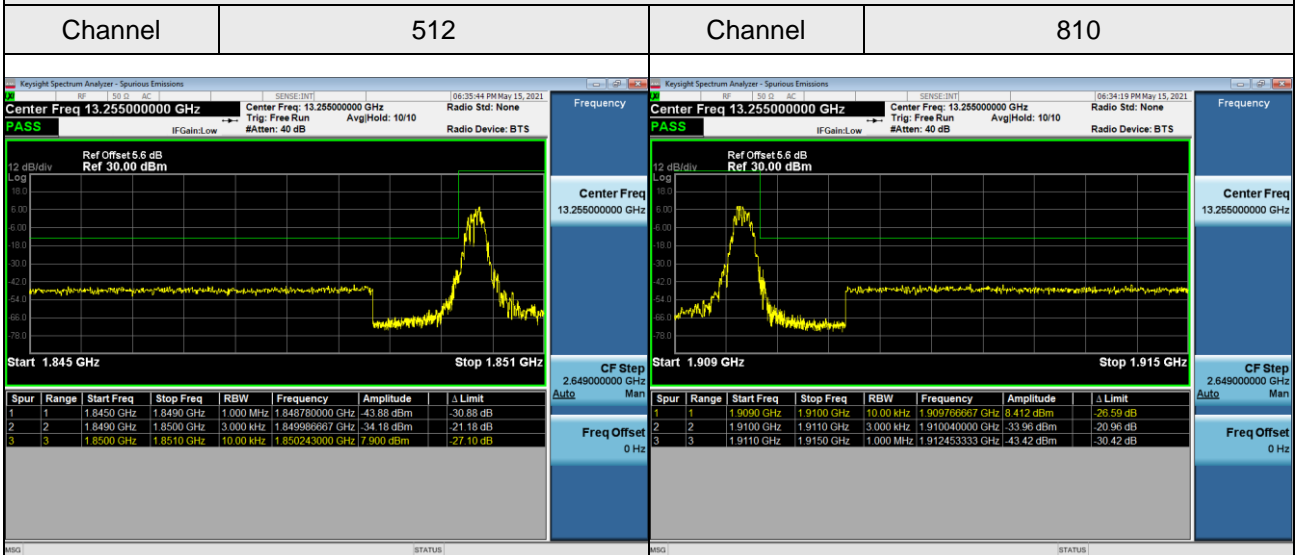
| Channel | 512 | Channel | 810 |
|---|---|---|---|

Keysight Spectrum Analyzer - Spurious Emissions
RF 50 Ω AC SENSE:INT 06:35:44 PM May 15, 2021
Center Freq 13.255000000 GHz
PASS
Center Freq: 13.255000000 GHz
Trig: Free Run Avg|Hold: 10/10
#Atten: 40 dB
IFGain:Low
Radio Std: None
Radio Device: BTS
Frequency
Ref Offset 5.6 dB
12 dB/div Ref 30.00 dBm
Log
18.0
6.00
-6.00
-18.0
-30.0
-42.0
-54.0
-66.0
-78.0
Start 1.845 GHz Stop 1.851 GHz
Center Freq
13.255000000 GHz
CF Step
2.649000000 GHz
Auto Man
Freq Offset
0 Hz

| Spur | Range | Start Freq | Stop Freq | RBW | Frequency | Amplitude | Δ Limit |
|---|---|---|---|---|---|---|---|
| 1 | 1 | 1.8450 GHz | 1.8490 GHz | 1.000 MHz | 1.848780000 GHz | -43.88 dBm | -30.88 dB |
| 2 | 2 | 1.8490 GHz | 1.8500 GHz | 3.000 kHz | 1.849986667 GHz | -34.18 dBm | -21.18 dB |
| 3 | 3 | 1.8500 GHz | 1.8510 GHz | 10.00 kHz | 1.850243000 GHz | 7.900 dBm | -27.10 dB |

MSG STATUS

Keysight Spectrum Analyzer - Spurious Emissions
RF 50 Ω AC SENSE:INT 06:34:19 PM May 15, 2021
Center Freq 13.255000000 GHz
PASS
Center Freq: 13.255000000 GHz
Trig: Free Run Avg|Hold: 10/10
#Atten: 40 dB
IFGain:Low
Radio Std: None
Radio Device: BTS
Frequency
Ref Offset 5.6 dB
12 dB/div Ref 30.00 dBm
Log
18.0
6.00
-6.00
-18.0
-30.0
-42.0
-54.0
-66.0
-78.0
Start 1.909 GHz Stop 1.915 GHz
Center Freq
13.255000000 GHz
CF Step
2.649000000 GHz
Auto Man
Freq Offset
0 Hz

| Spur | Range | Start Freq | Stop Freq | RBW | Frequency | Amplitude | Δ Limit |
|---|---|---|---|---|---|---|---|
| 1 | 1 | 1.9090 GHz | 1.9100 GHz | 10.00 kHz | 1.909766667 GHz | 8.412 dBm | -26.59 dB |
| 2 | 2 | 1.9100 GHz | 1.9110 GHz | 3.000 kHz | 1.910040000 GHz | -33.96 dBm | -20.96 dB |
| 3 | 3 | 1.9110 GHz | 1.9150 GHz | 1.000 MHz | 1.912453333 GHz | -43.42 dBm | -30.42 dB |

MSG STATUS